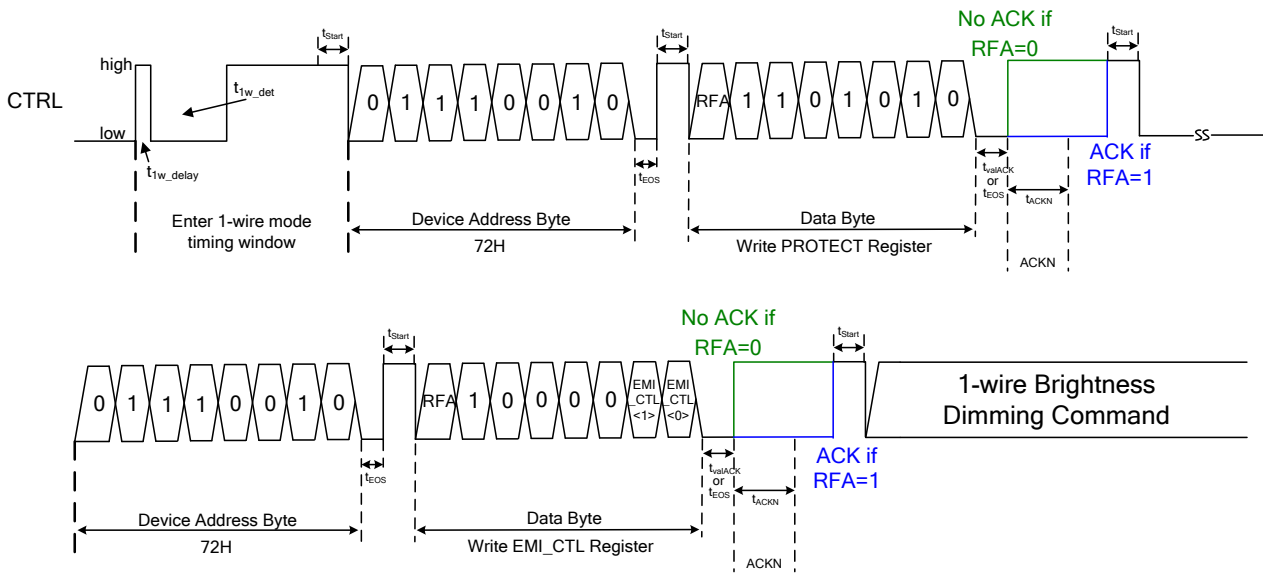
$t_{Start}$

$t_{Start}$

No ACK if RFA=0

$t_{Start}$

high

CTRL

low

$t_{1w\_det}$

$t_{1w\_delay}$

0 1 1 1 0 0 1 0

RFA 1 1 0 1 0 1 0

$t_{EOS}$

$t_{valACK}$ or $t_{EOS}$

$t_{ACKN}$

ACK if RFA=1

Enter 1-wire mode timing window

Device Address Byte

72H

Data Byte

Write PROTECT Register

ACKN

$t_{Start}$

No ACK if RFA=0

$t_{Start}$

0 1 1 1 0 0 1 0

RFA 1 0 0 0 0 EMI _CTL <1> EMI _CTL <0>

1-wire Brightness Dimming Command

$t_{EOS}$

$t_{valACK}$ or $t_{EOS}$

$t_{ACKN}$

ACK if RFA=1

Device Address Byte

72H

Data Byte

Write EMI_CTL Register

ACKN